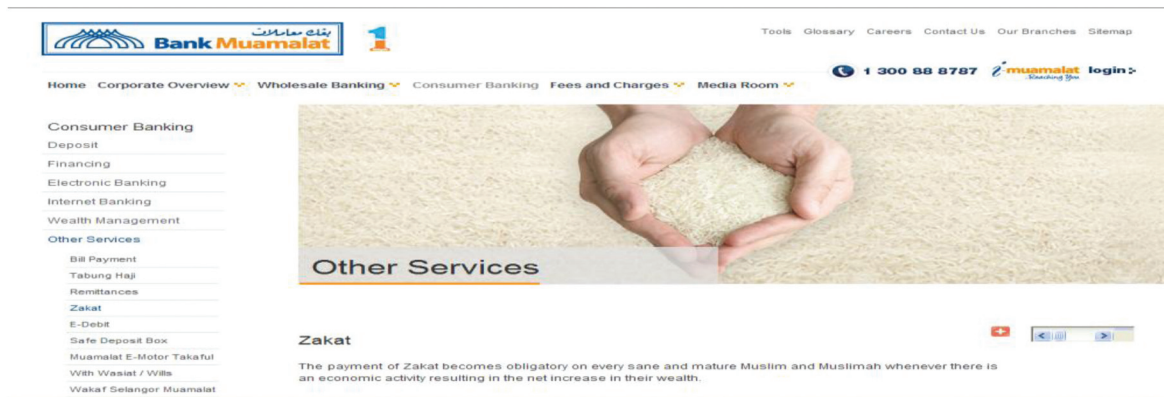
بنك معاملات Bank Muamalat

Tools Glossary Careers Contact Us Our Branches Sitemap

1 300 88 8787 i muamalat Reaching You login

Home Corporate Overview Wholesale Banking Consumer Banking Fees and Charges Media Room

Consumer Banking
Deposit
Financing
Electronic Banking
Internet Banking
Wealth Management
Other Services
Bill Payment
Tabung Haji
Remittances
Zakat
E-Debit
Safe Deposit Box
Muamalat E-Motor Takaful
With Wasiat / Wills
Wakaf Selangor Muamalat

Other Services

Zakat

The payment of Zakat becomes obligatory on every sane and mature Muslim and Muslimah whenever there is an economic activity resulting in the net increase in their wealth.